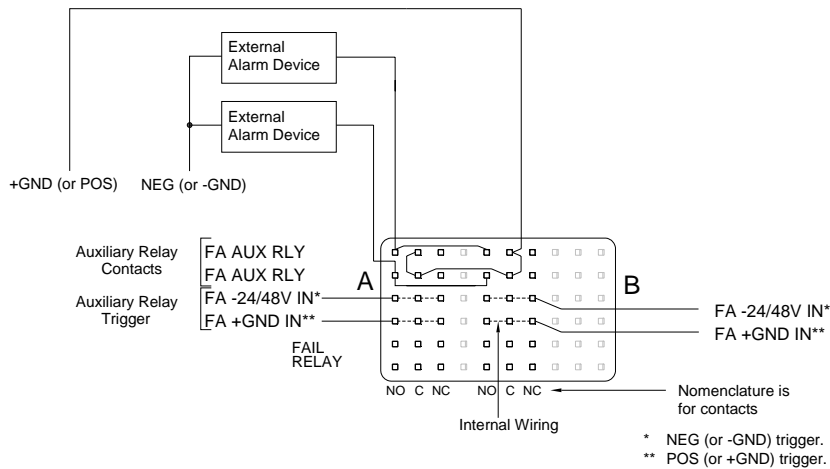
External Alarm Device

External Alarm Device

+GND (or POS)

NEG (or -GND)

Auxiliary Relay Contacts

FA AUX RLY

FA AUX RLY

Auxiliary Relay Trigger

FA -24/48V IN*

FA +GND IN**

A

B

FA -24/48V IN*

FA +GND IN**

FAIL RELAY

NO C NC NO C NC

Nomenclature is for contacts

Internal Wiring

* NEG (or -GND) trigger.

** POS (or +GND) trigger.